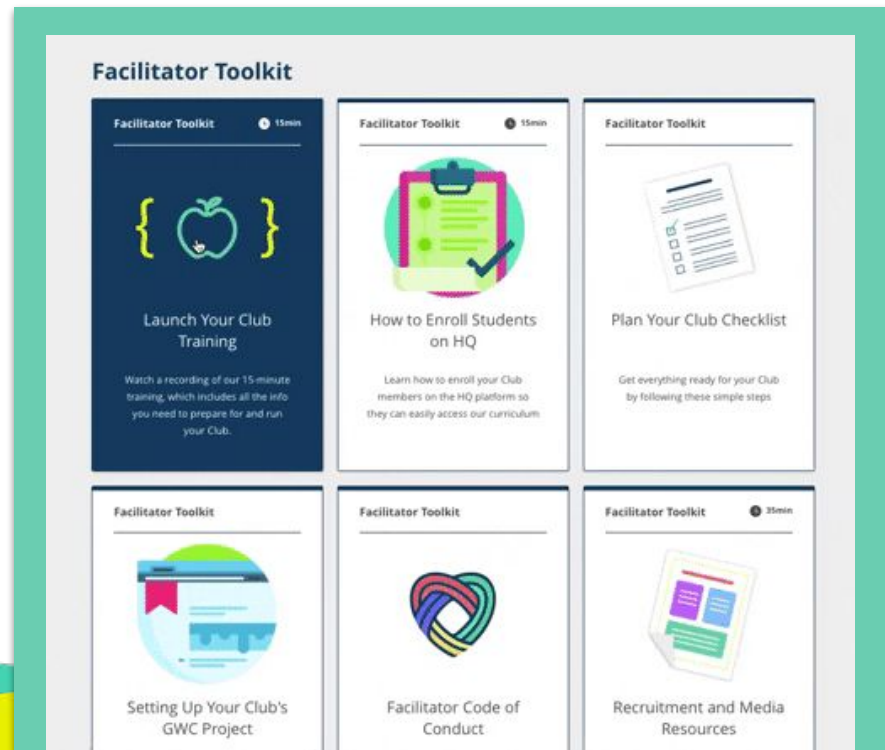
Facilitator Toolkit

Facilitator Toolkit 15min

{ }

Launch Your Club Training

Watch a recording of our 15-minute training, which includes all the info you need to prepare for and run your Club.

Facilitator Toolkit 15min

How to Enroll Students on HQ

Learn how to enroll your Club members on the HQ platform so they can easily access our curriculum

Facilitator Toolkit

Plan Your Club Checklist

Get everything ready for your Club by following these simple steps

Facilitator Toolkit

Setting Up Your Club's GWC Project

Facilitator Toolkit

Facilitator Code of Conduct

Facilitator Toolkit 35min

Recruitment and Media Resources